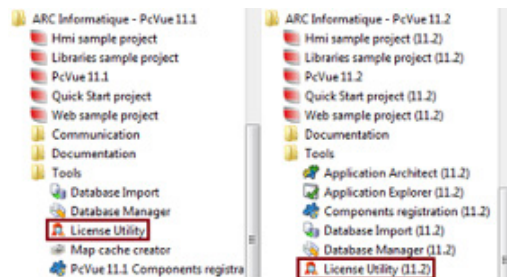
ARC Informatique - PcVue 11.1
Hmi sample project
Libraries sample project
PcVue 11.1
Quick Start project
Web sample project
Communication
Documentation
Tools
Database Import
Database Manager
License Utility
Map cache creator
PcVue 11.1 Components registra

ARC Informatique - PcVue 11.2
Hmi sample project (11.2)
Libraries sample project (11.2)
PcVue 11.2
Quick Start project (11.2)
Web sample project (11.2)
Documentation
Tools
Application Architect (11.2)
Application Explorer (11.2)
Components registration (11.2)
Database Import (11.2)
Database Manager (11.2)
License Utility (11.2)